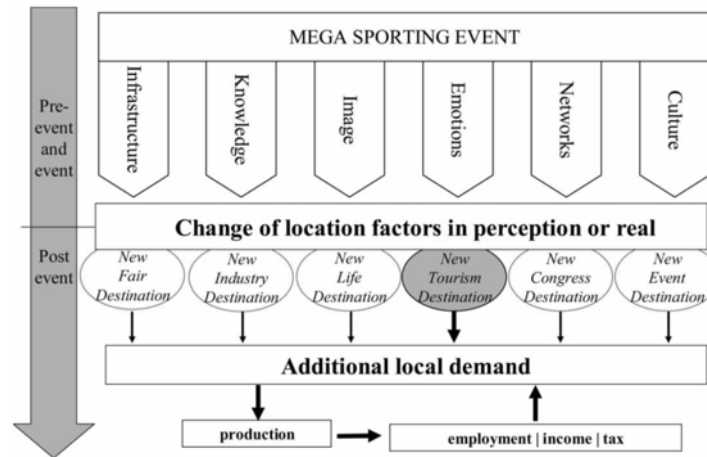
MEGA SPORTING EVENT

Pre-event and event

Infrastructure

Knowledge

Image

Emotions

Networks

Culture

Change of location factors in perception or real

Post event

New Fair Destination

New Industry Destination

New Life Destination

New Tourism Destination

New Congress Destination

New Event Destination

Additional local demand

production

employment | income | tax